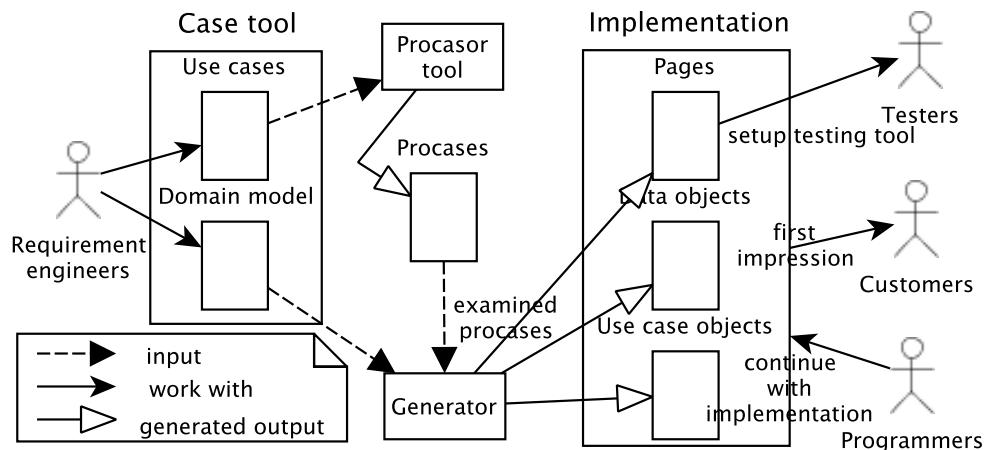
Case tool

Use cases

Domain model

Requirement engineers

Procasor tool

Procases

examined procases

Generator

Implementation

Pages

setup testing tool

Testers

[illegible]ta objects

first impression

Customers

Use case objects

continue with implementation

Programmers

input

work with

generated output